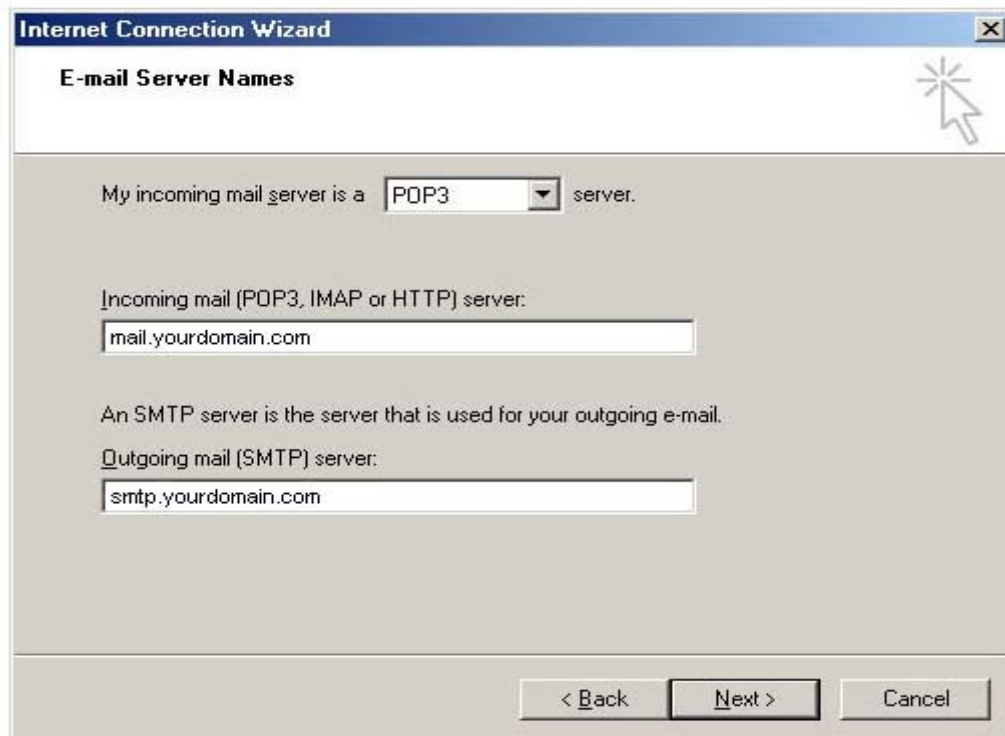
Internet Connection Wizard

E-mail Server Names

My incoming mail server is a POP3 server.

Incoming mail (POP3, IMAP or HTTP) server:

mail.yourdomain.com

An SMTP server is the server that is used for your outgoing e-mail.

Outgoing mail (SMTP) server:

smtp.yourdomain.com

< Back

Next >

Cancel